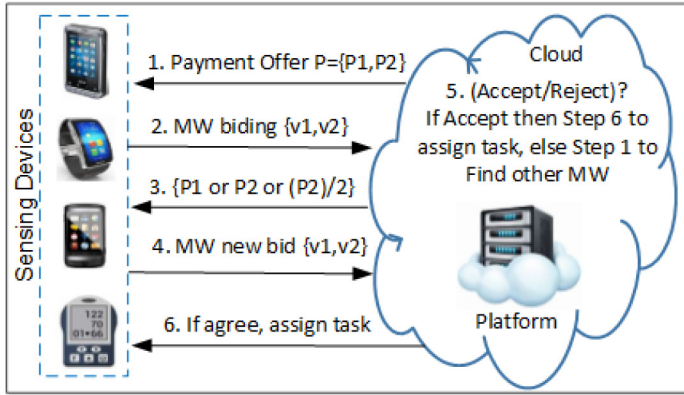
Sensing Devices

1. Payment Offer P={P1,P2}

2. MW biding {v1,v2}

3. {P1 or P2 or (P2)/2}

4. MW new bid {v1,v2}

6. If agree, assign task

Cloud

5. (Accept/Reject)? If Accept then Step 6 to assign task, else Step 1 to Find other MW

Platform

122
70
01:66